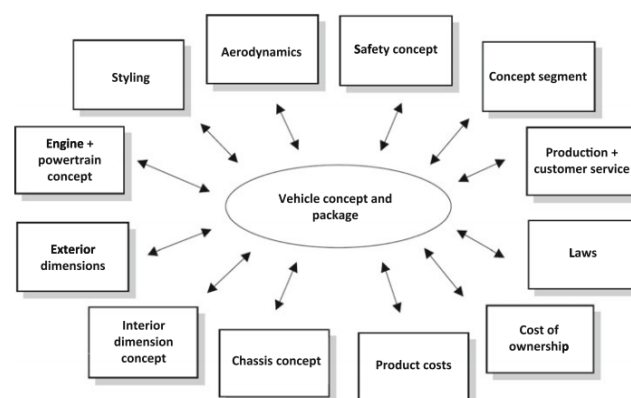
Styling

Aerodynamics

Safety concept

Concept segment

Engine + powertrain concept

Vehicle concept and package

Production + customer service

Exterior dimensions

Laws

Interior dimension concept

Chassis concept

Product costs

Cost of ownership